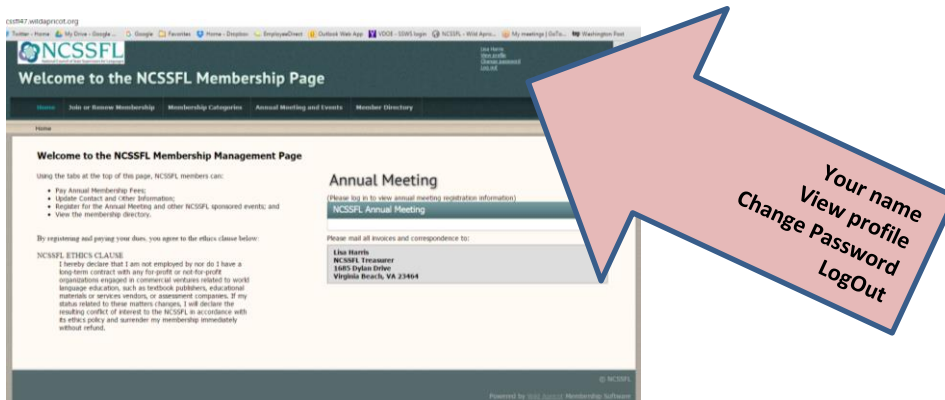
cssfl47.wildapricot.org

Twitter - Home | My Drive - Google ... | Google | Favorites | Home - Dropbox | EmployeeDirect | Outlook Web App | VDOE - SSWS login | NCSSFL - Wild Apric... | My meetings | GoTo... | Washington Post

NCSSFL

Welcome to the NCSSFL Membership Page

Lisa Harris
View profile
Change password
Log out

Home | Join or Renew Membership | Membership Categories | Annual Meeting and Events | Member Directory

Home

Welcome to the NCSSFL Membership Management Page

Using the tabs at the top of this page, NCSSFL members can:

- Pay Annual Membership Fees;
- Update Contact and Other Information;
- Register for the Annual Meeting and other NCSSFL sponsored events; and
- View the membership directory.

By registering and paying your dues, you agree to the ethics clause below:

NCSSFL ETHICS CLAUSE
I hereby declare that I am not employed by nor do I have a long-term contract with any for-profit or not-for-profit organizations engaged in commercial ventures related to world language education, such as textbook publishers, educational materials or services vendors, or assessment companies. If my status related to these matters changes, I will declare the resulting conflict of interest to the NCSSFL in accordance with its ethics policy and surrender my membership immediately without refund.

Annual Meeting

(Please log in to view annual meeting registration information)

NCSSFL Annual Meeting

Please mail all invoices and correspondence to:

Lisa Harris
NCSSFL Treasurer
1685 Dylan Drive
Virginia Beach, VA 23464

© NCSSFL

Powered by Wild Apricot Membership Software

Your name
View profile
Change Password
LogOut